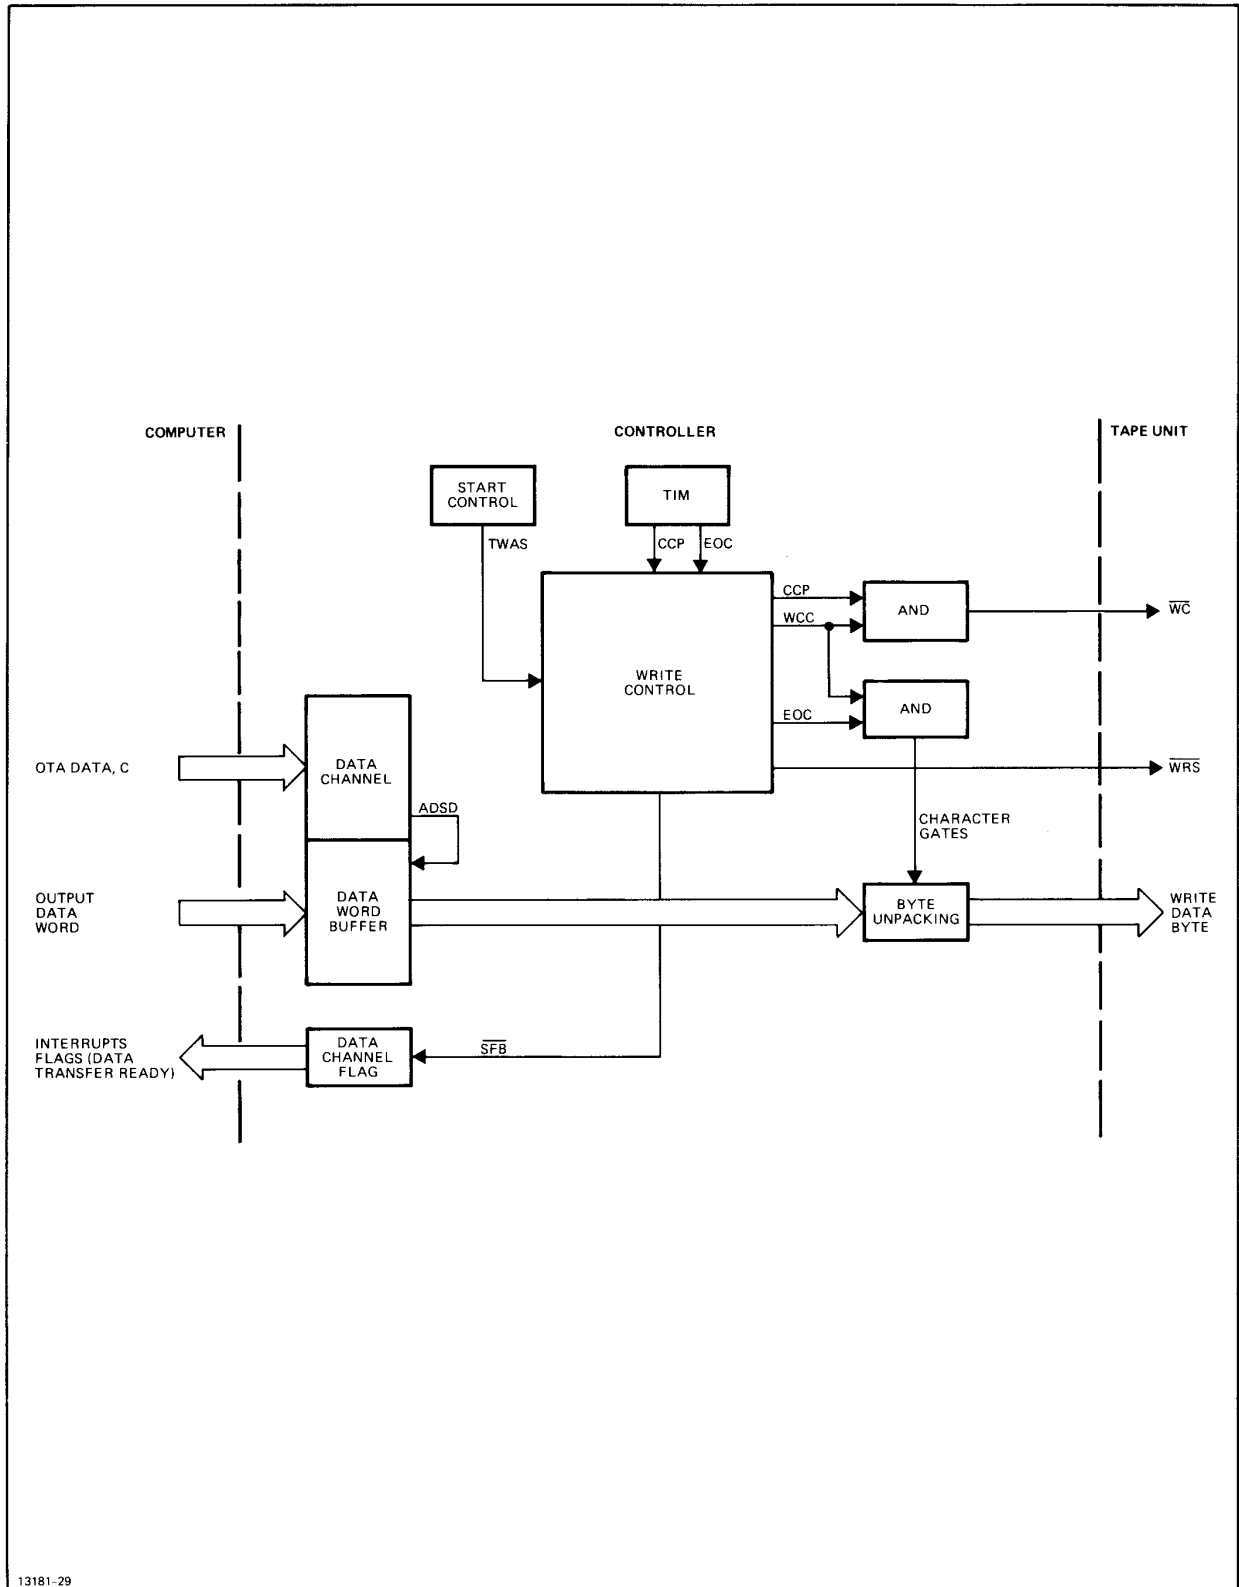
COMPUTER

CONTROLLER

TAPE UNIT

START CONTROL

TIM

TWAS

CCP

EOC

WRITE CONTROL

CCP

WCC

AND

$\overline{WC}$

AND

EOC

$\overline{WRS}$

OTA DATA, C

DATA CHANNEL

ADSD

CHARACTER GATES

OUTPUT DATA WORD

DATA WORD BUFFER

BYTE UNPACKING

WRITE DATA BYTE

INTERRUPTS FLAGS (DATA TRANSFER READY)

DATA CHANNEL FLAG

$\overline{SFB}$

13181-29